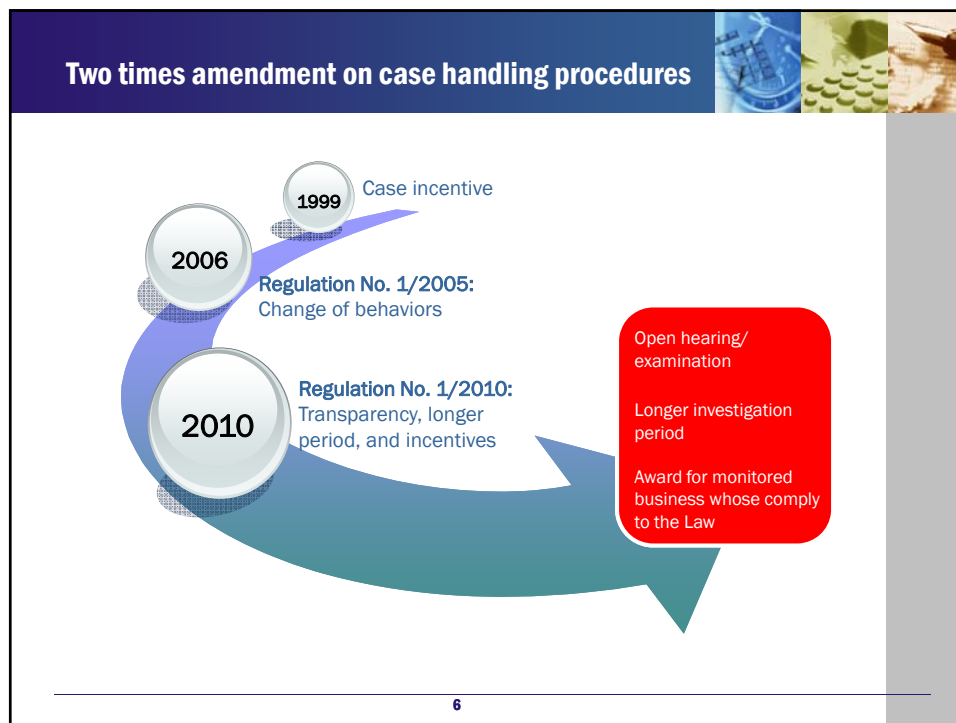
Two times amendment on case handling procedures

1999 Case incentive

2006

Regulation No. 1/2005:
Change of behaviors

2010

Regulation No. 1/2010:
Transparency, longer period, and incentives

Open hearing/ examination

Longer investigation period

Award for monitored business whose comply to the Law

6